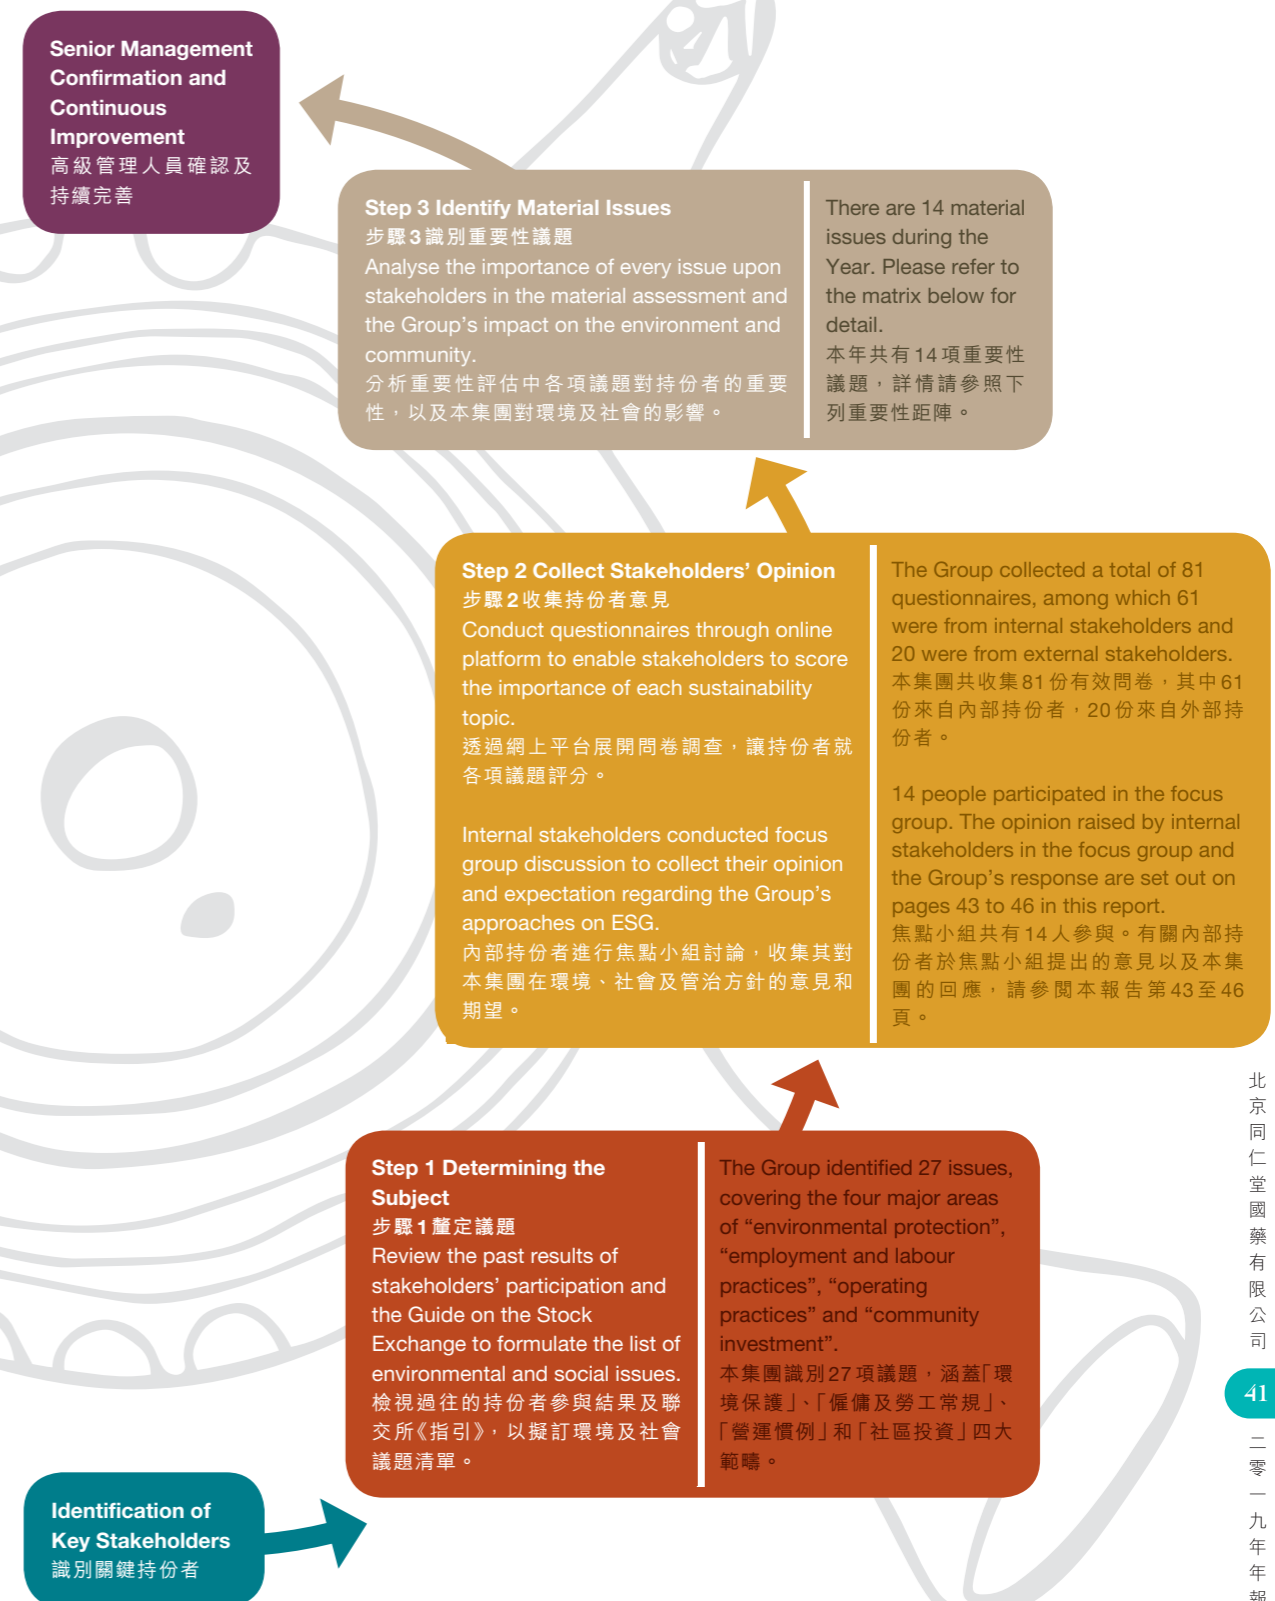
Senior Management Confirmation and Continuous Improvement
高級管理人員確認及持續完善

Step 3 Identify Material Issues
步驟3識別重要性議題
Analyse the importance of every issue upon stakeholders in the material assessment and the Group's impact on the environment and community.
分析重要性評估中各項議題對持份者的重要性，以及本集團對環境及社會的影響。

There are 14 material issues during the Year. Please refer to the matrix below for detail.
本年共有14項重要性議題，詳情請參照下列重要性距陣。

Step 2 Collect Stakeholders' Opinion
步驟2收集持份者意見
Conduct questionnaires through online platform to enable stakeholders to score the importance of each sustainability topic.
透過網上平台展開問卷調查，讓持份者就各項議題評分。

Internal stakeholders conducted focus group discussion to collect their opinion and expectation regarding the Group's approaches on ESG.
內部持份者進行焦點小組討論，收集其對本集團在環境、社會及管治方針的意見和期望。

The Group collected a total of 81 questionnaires, among which 61 were from internal stakeholders and 20 were from external stakeholders.
本集團共收集81份有效問卷，其中61份來自內部持份者，20份來自外部持份者。

14 people participated in the focus group. The opinion raised by internal stakeholders in the focus group and the Group's response are set out on pages 43 to 46 in this report.
焦點小組共有14人參與。有關內部持份者於焦點小組提出的意見以及本集團的回應，請參閱本報告第43至46頁。

Step 1 Determining the Subject
步驟1釐定議題
Review the past results of stakeholders' participation and the Guide on the Stock Exchange to formulate the list of environmental and social issues.
檢視過往的持份者參與結果及聯交所《指引》，以擬訂環境及社會議題清單。

The Group identified 27 issues, covering the four major areas of "environmental protection", "employment and labour practices", "operating practices" and "community investment".
本集團識別27項議題，涵蓋「環境保護」、「僱傭及勞工常規」、「營運慣例」和「社區投資」四大範疇。

Identification of Key Stakeholders
識別關鍵持份者

北京同仁堂國藥有限公司
41
二零一九年年報